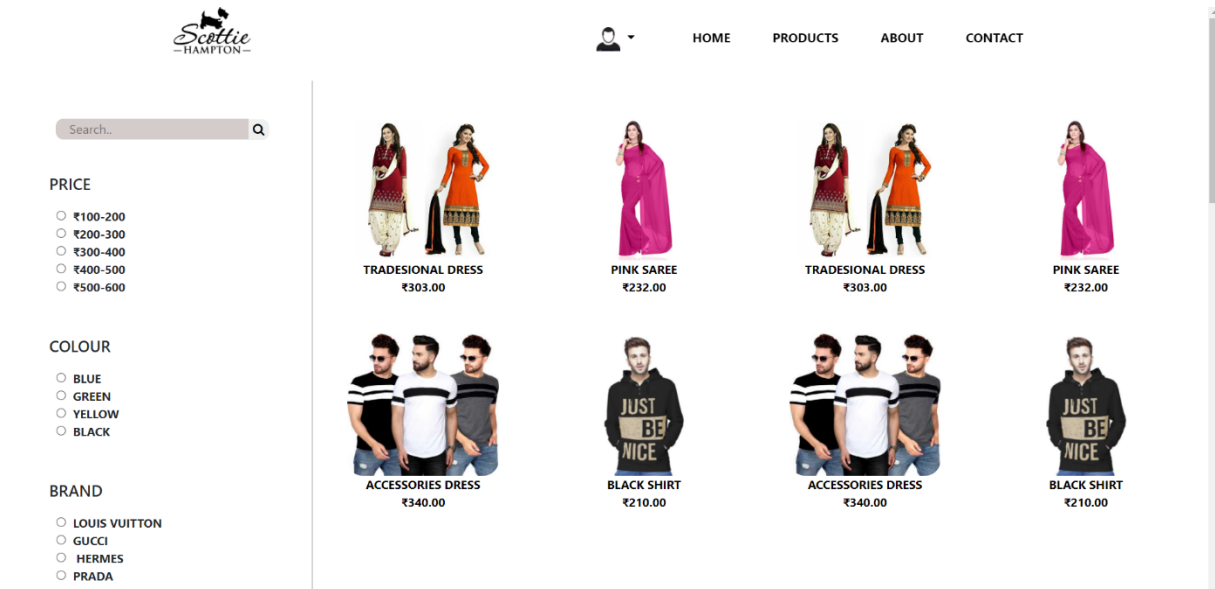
Scottie
HAMPTON

HOME PRODUCTS ABOUT CONTACT

Search..

PRICE
₹100-200
₹200-300
₹300-400
₹400-500
₹500-600

COLOUR
BLUE
GREEN
YELLOW
BLACK

BRAND
LOUIS VUITTON
GUCCI
HERMES
PRADA

TRADESIONAL DRESS
₹303.00

PINK SAREE
₹232.00

TRADESIONAL DRESS
₹303.00

PINK SAREE
₹232.00

ACCESSORIES DRESS
₹340.00

JUST BE NICE
BLACK SHIRT
₹210.00

ACCESSORIES DRESS
₹340.00

JUST BE NICE
BLACK SHIRT
₹210.00